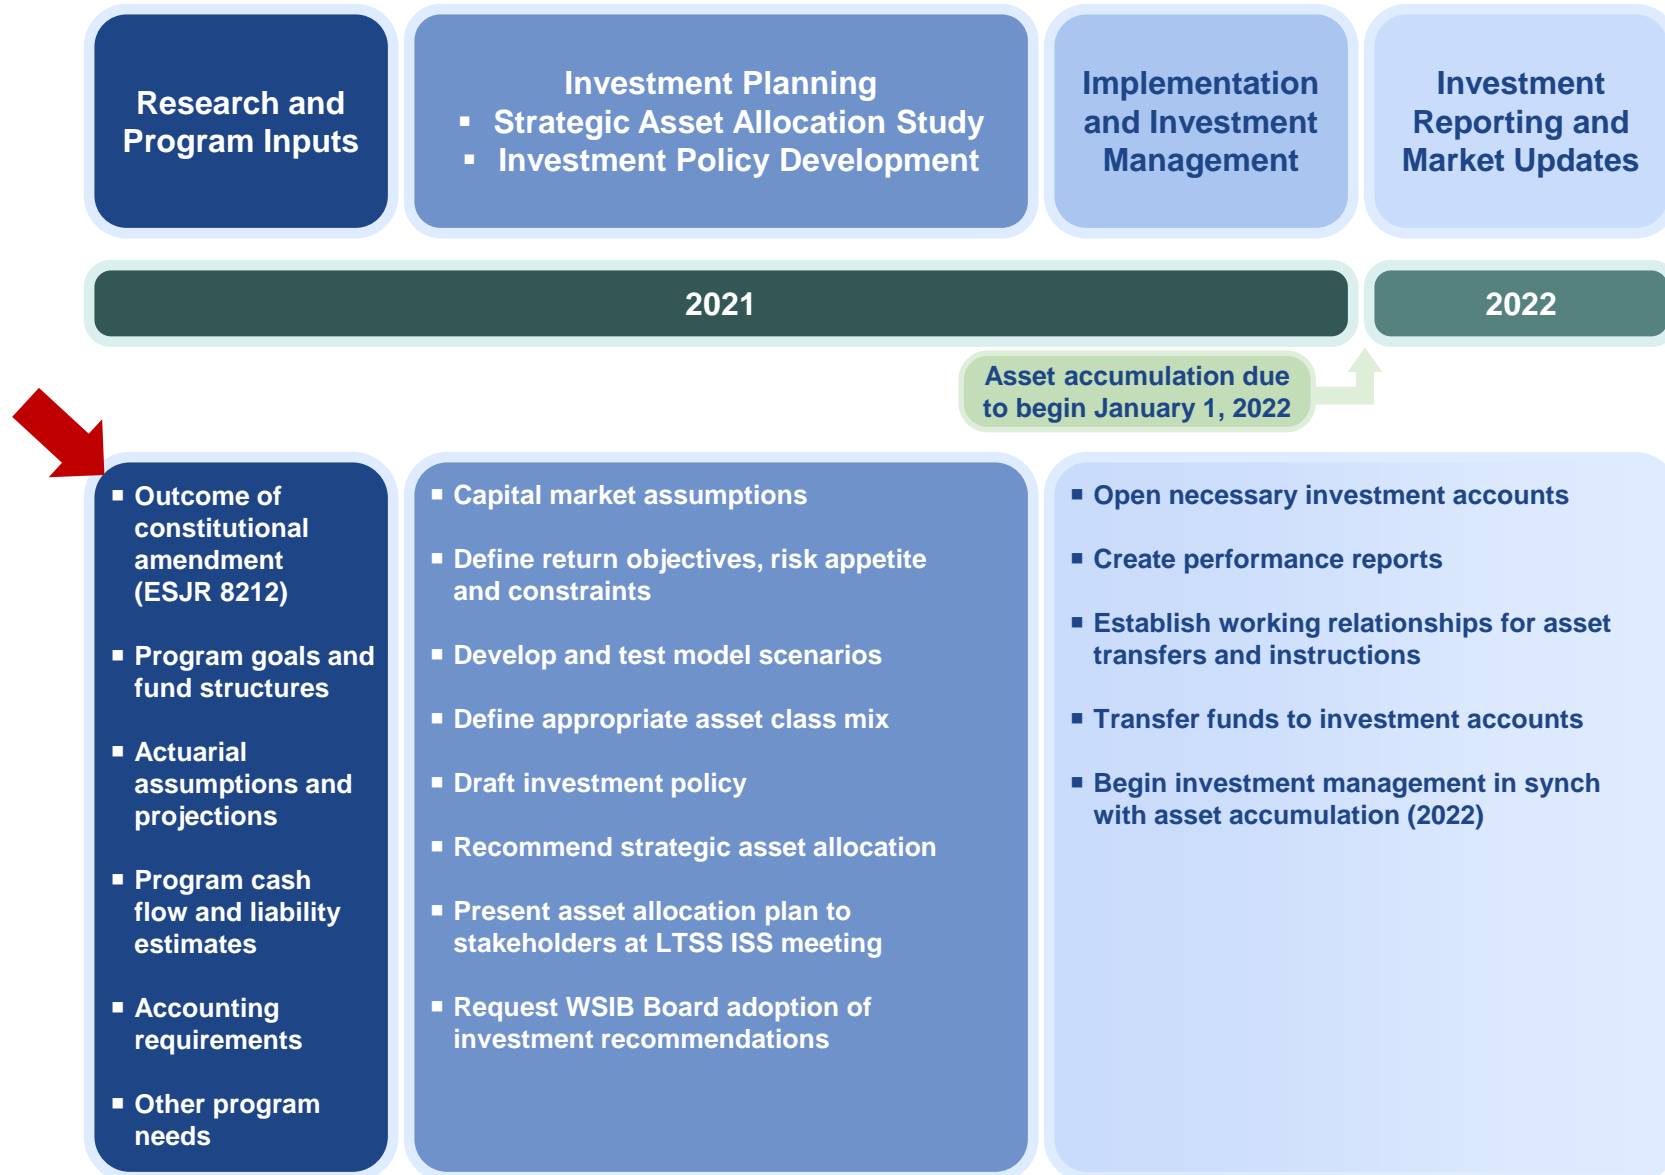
Research and Program Inputs

Investment Planning
▪ Strategic Asset Allocation Study
▪ Investment Policy Development

Implementation and Investment Management

Investment Reporting and Market Updates

2021

2022

Asset accumulation due to begin January 1, 2022

▪ Outcome of constitutional amendment (ESJR 8212)

▪ Program goals and fund structures

▪ Actuarial assumptions and projections

▪ Program cash flow and liability estimates

▪ Accounting requirements

▪ Other program needs

▪ Capital market assumptions

▪ Define return objectives, risk appetite and constraints

▪ Develop and test model scenarios

▪ Define appropriate asset class mix

▪ Draft investment policy

▪ Recommend strategic asset allocation

▪ Present asset allocation plan to stakeholders at LTSS ISS meeting

▪ Request WSIB Board adoption of investment recommendations

▪ Open necessary investment accounts

▪ Create performance reports

▪ Establish working relationships for asset transfers and instructions

▪ Transfer funds to investment accounts

▪ Begin investment management in synch with asset accumulation (2022)